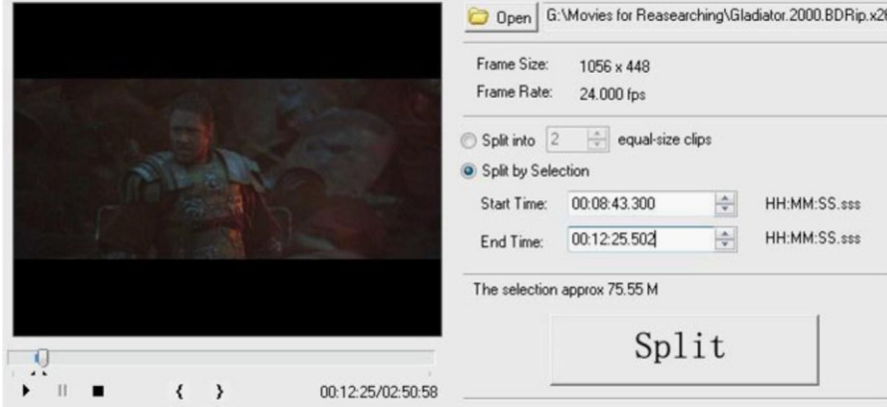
Open G:\Movies for Reasearching\Gladiator.2000.BDRip.x2

Frame Size: 1056 x 448
Frame Rate: 24.000 fps

Split into 2 equal-size clips
Split by Selection
Start Time: 00:08:43.300 HH:MM:SS.sss
End Time: 00:12:25.502 HH:MM:SS.sss

The selection approx 75.55 M

Split

{ } 00:12:25/02:50:58